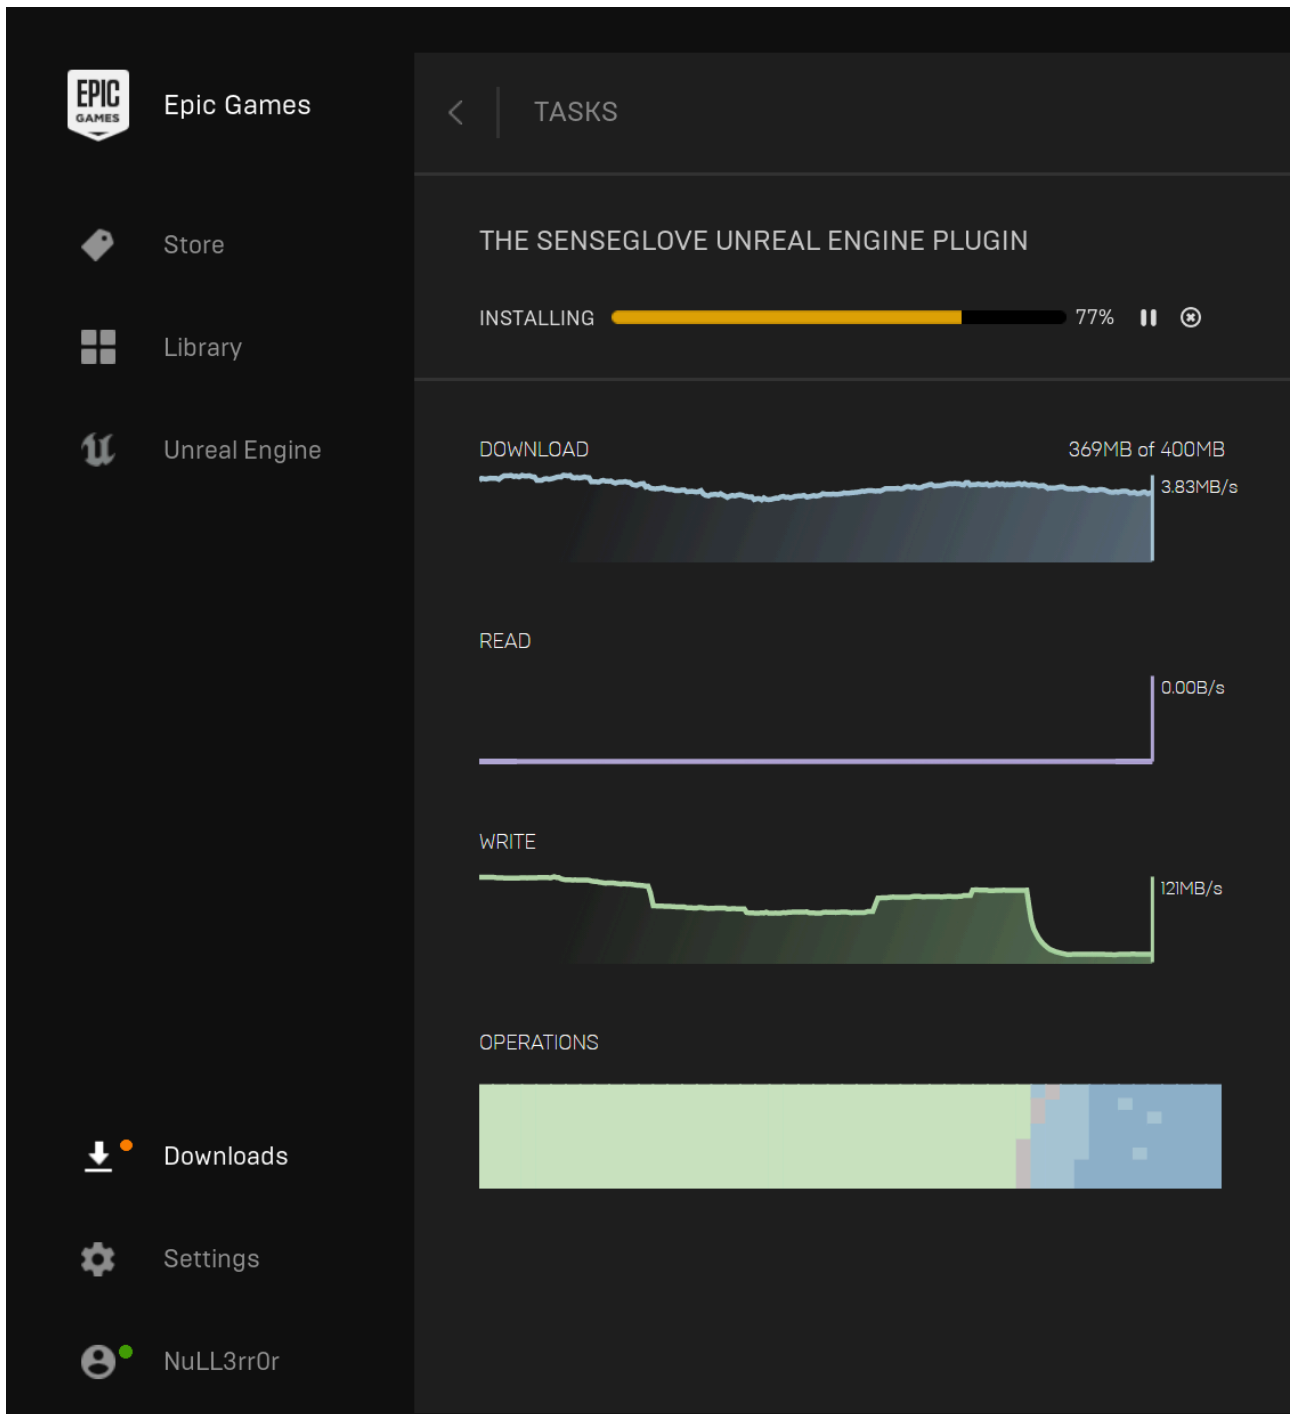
EPIC GAMES

Epic Games

Store

Library

Unreal Engine

Downloads

Settings

NuLL3rr0r

TASKS

THE SENSEGLOVE UNREAL ENGINE PLUGIN

INSTALLING 77%

DOWNLOAD 369MB of 400MB

3.83MB/s

READ

0.00B/s

WRITE

121MB/s

OPERATIONS